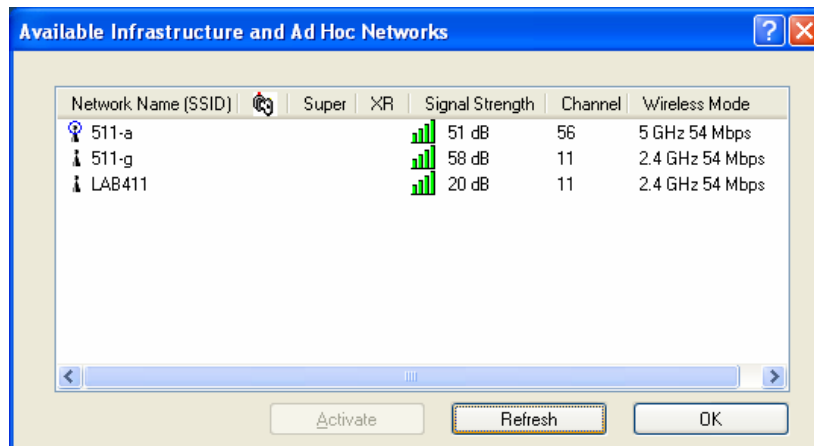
Available Infrastructure and Ad Hoc Networks

| Network Name (SSID) | | Super | XR | Signal Strength | Channel | Wireless Mode |
|---|---|---|---|---|---|---|
| 511-a | | | | 51 dB | 56 | 5 GHz 54 Mbps |
| 511-g | | | | 58 dB | 11 | 2.4 GHz 54 Mbps |
| LAB411 | | | | 20 dB | 11 | 2.4 GHz 54 Mbps |

Activate
Refresh
OK